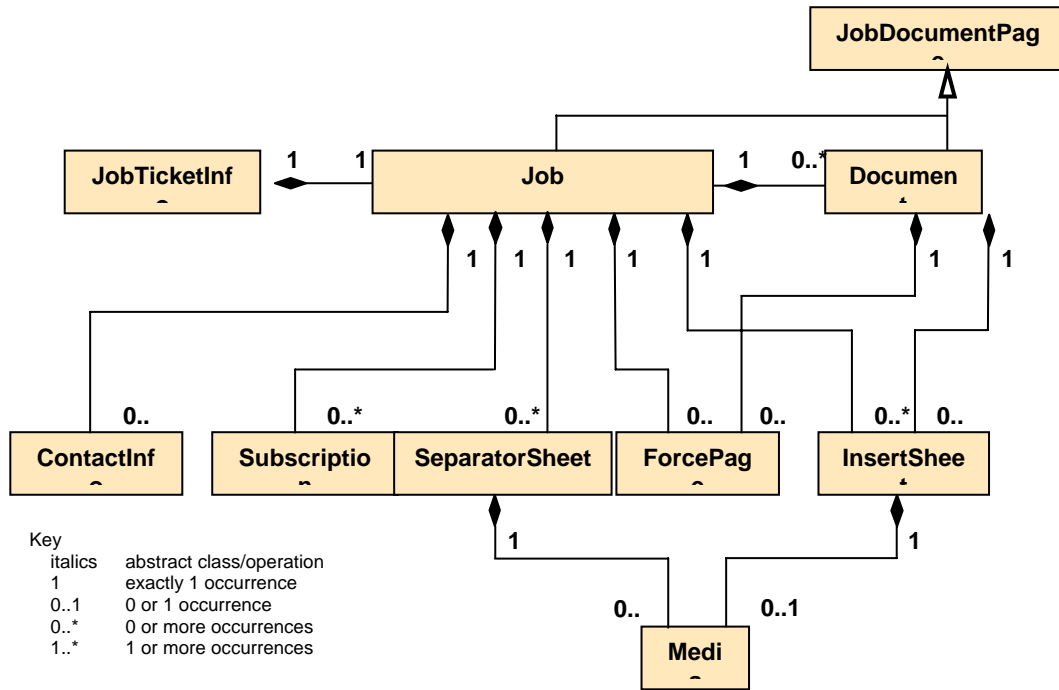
JobDocumentPag

JobTicketInf

1

1

Job

1

0..*

Documen

1

1

1

1

1

1

1

0..

0..*

0..*

0..

0..

0..*

0..

ContactInf

Subscriptio

SeparatorSheet

ForcePag

InsertShee

1

1

0..

0..1

Medi

Key
italics abstract class/operation
1 exactly 1 occurrence
0..1 0 or 1 occurrence
0..* 0 or more occurrences
1..* 1 or more occurrences